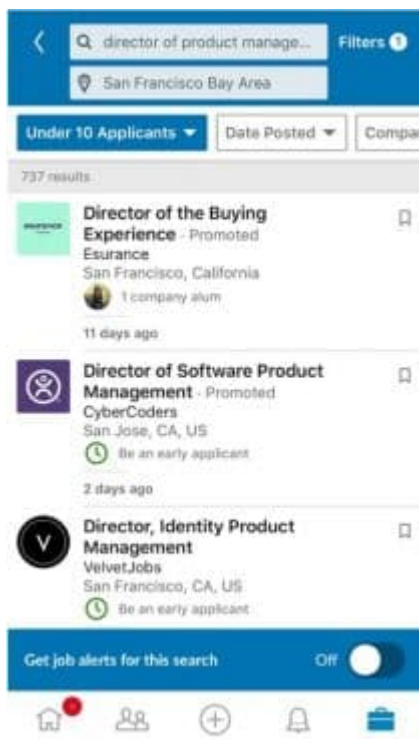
director of product manage...

Filters 1

San Francisco Bay Area

Under 10 Applicants

Date Posted

Compa

737 results

esurance

Director of the Buying Experience · Promoted

Esurance

San Francisco, California

1 company alum

11 days ago

Director of Software Product Management · Promoted

CyberCoders

San Jose, CA, US

Be an early applicant

2 days ago

Director, Identity Product Management

VelvetJobs

San Francisco, CA, US

Be an early applicant

Get job alerts for this search

Off